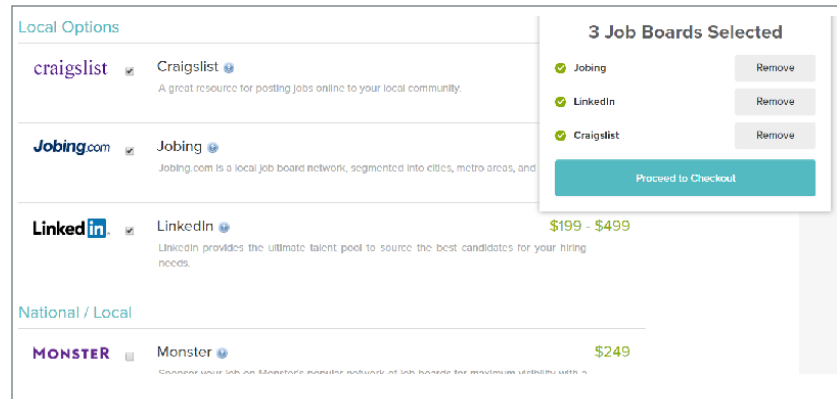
Local Options

craigslist

Craigslist

A great resource for posting jobs online to your local community.

Jobing.com

Jobing

Jobing.com is a local job board network, segmented into cities, metro areas, and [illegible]

LinkedIn

LinkedIn

$199 - $499

LinkedIn provides the ultimate talent pool to source the best candidates for your hiring needs.

National / Local

MONSTER

Monster

$249

Sponsor your job on Monster's popular network of job boards for maximum visibility with a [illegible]

3 Job Boards Selected

Jobing

Remove

LinkedIn

Remove

Craigslist

Remove

Proceed to Checkout